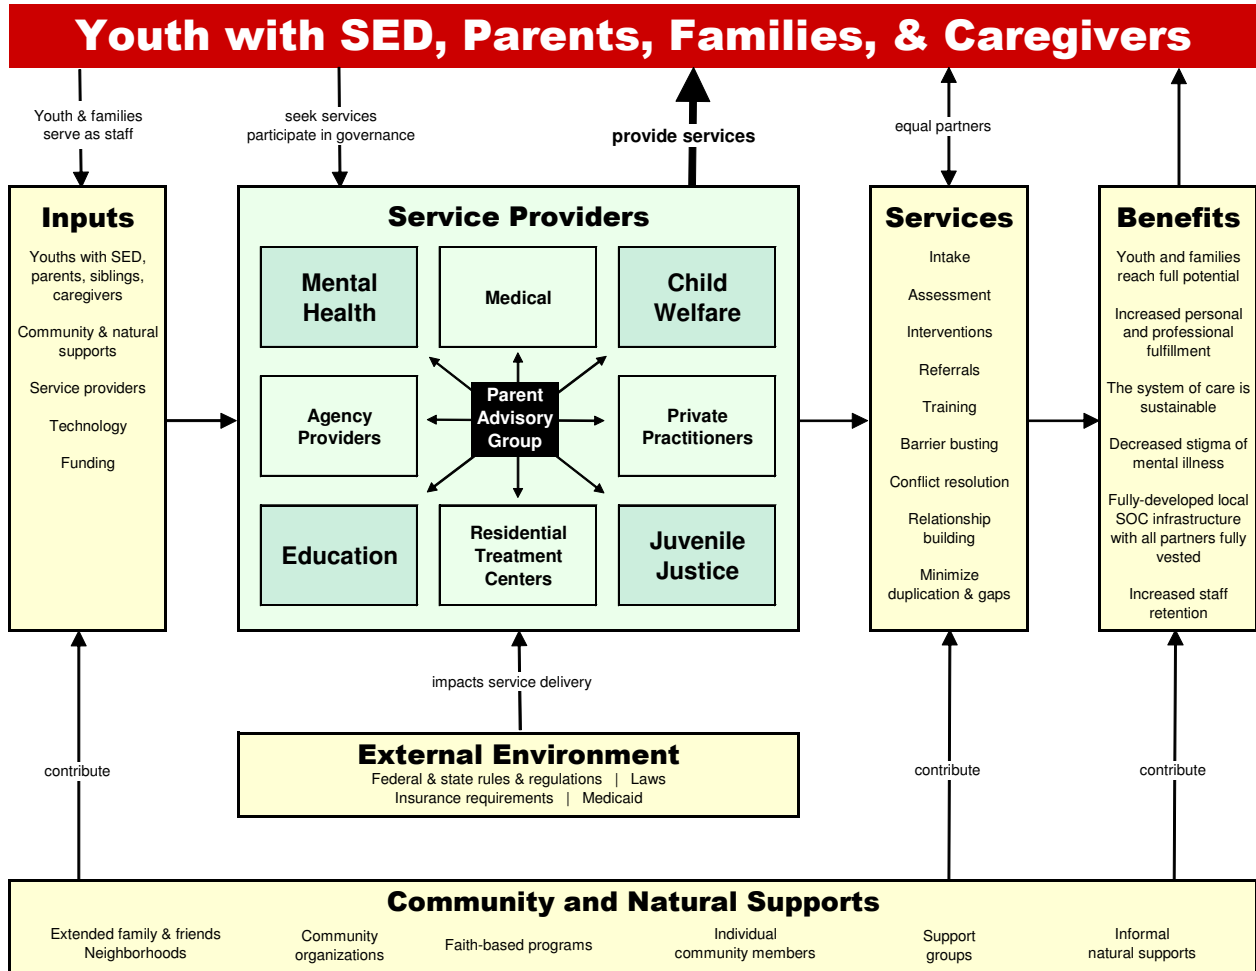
Youth with SED, Parents, Families, & Caregivers

Youth & families serve as staff

seek services participate in governance

provide services

equal partners

Inputs

Youths with SED, parents, siblings, caregivers

Community & natural supports

Service providers

Technology

Funding

Service Providers

Mental Health

Medical

Child Welfare

Agency Providers

Parent Advisory Group

Private Practitioners

Education

Residential Treatment Centers

Juvenile Justice

Services

Intake

Assessment

Interventions

Referrals

Training

Barrier busting

Conflict resolution

Relationship building

Minimize duplication & gaps

Benefits

Youth and families reach full potential

Increased personal and professional fulfillment

The system of care is sustainable

Decreased stigma of mental illness

Fully-developed local SOC infrastructure with all partners fully vested

Increased staff retention

impacts service delivery

contribute

External Environment

Federal & state rules & regulations | Laws

Insurance requirements | Medicaid

contribute

contribute

Community and Natural Supports

Extended family & friends Neighborhoods

Community organizations

Faith-based programs

Individual community members

Support groups

Informal natural supports